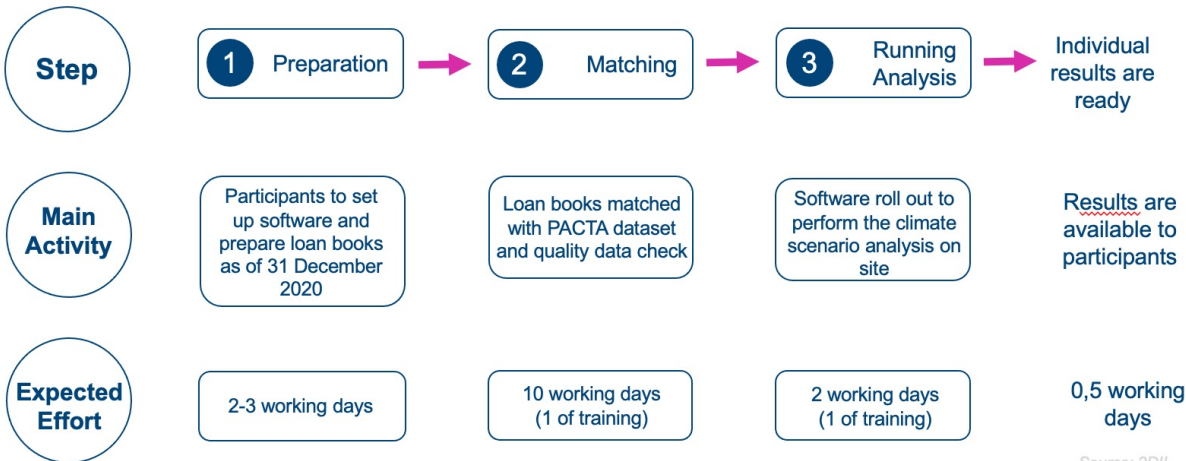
Step

1 Preparation

2 Matching

3 Running Analysis

Individual results are ready

Main Activity

Participants to set up software and prepare loan books as of 31 December 2020

Loan books matched with PACTA dataset and quality data check

Software roll out to perform the climate scenario analysis on site

Results are available to participants

Expected Effort

2-3 working days

10 working days (1 of training)

2 working days (1 of training)

0,5 working days

Source: 2DII